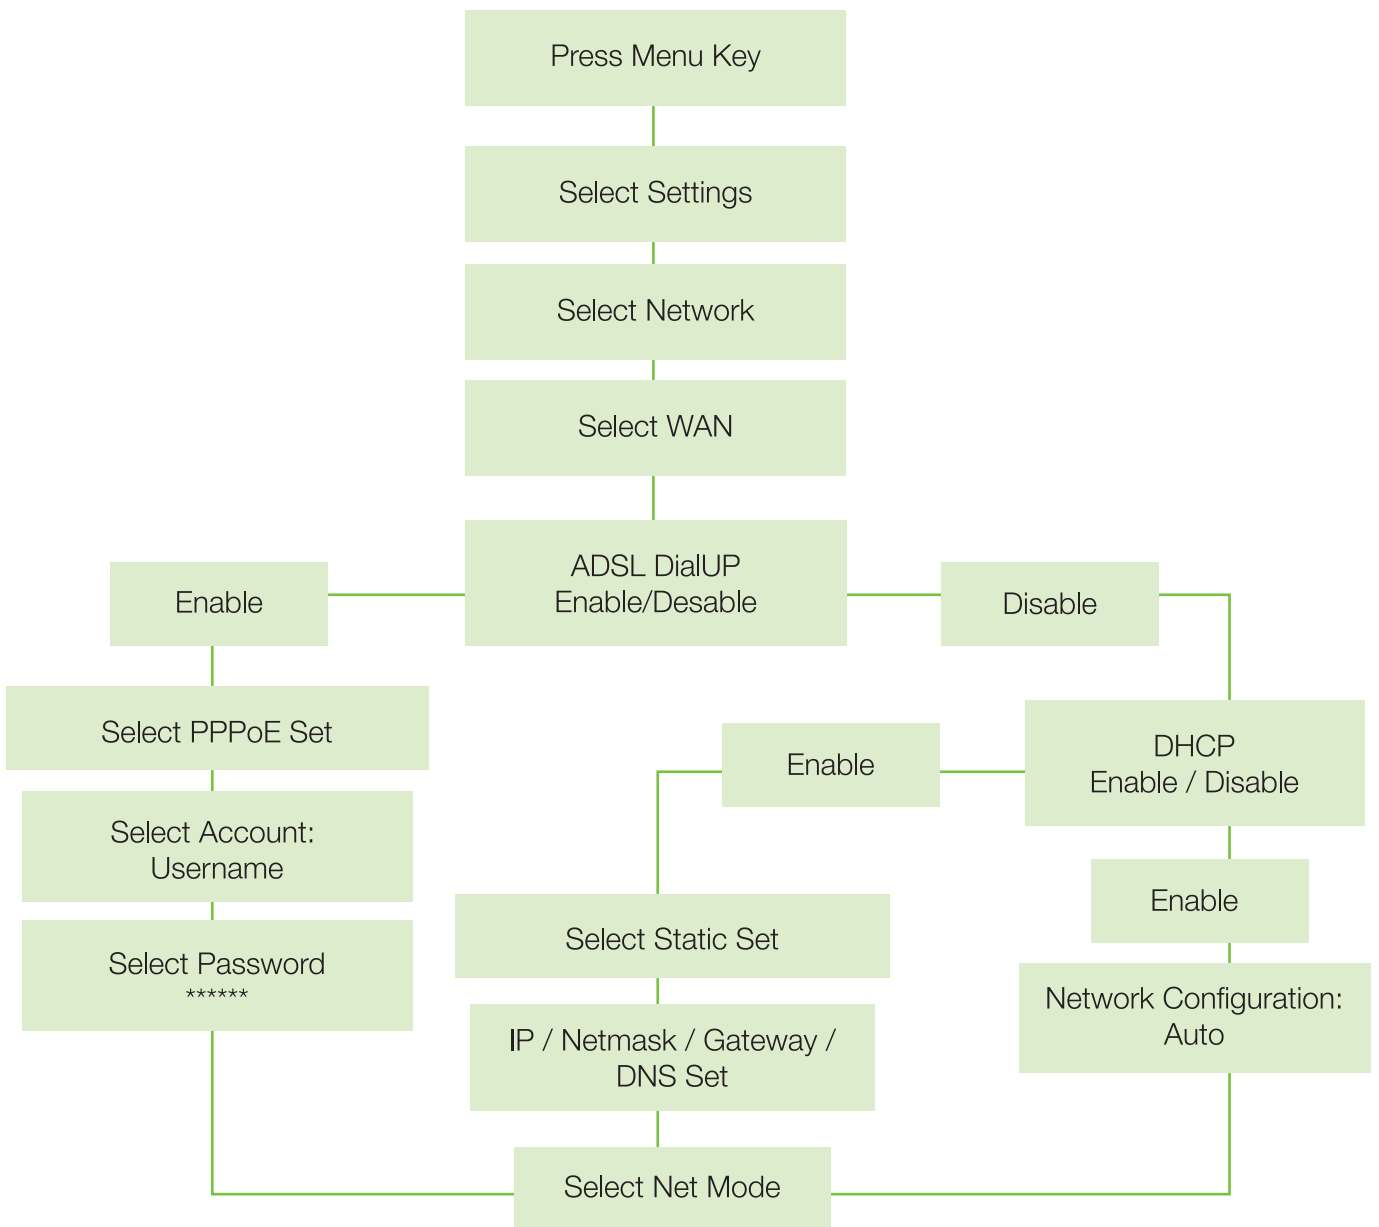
Press Menu Key

Select Settings

Select Network

Select WAN

ADSL DialUP
Enable/Desable

Enable

Disable

Select PPPoE Set

Select Account:
Username

Select Password
******

DHCP
Enable / Disable

Enable

Enable

Select Static Set

IP / Netmask / Gateway / DNS Set

Network Configuration:
Auto

Select Net Mode